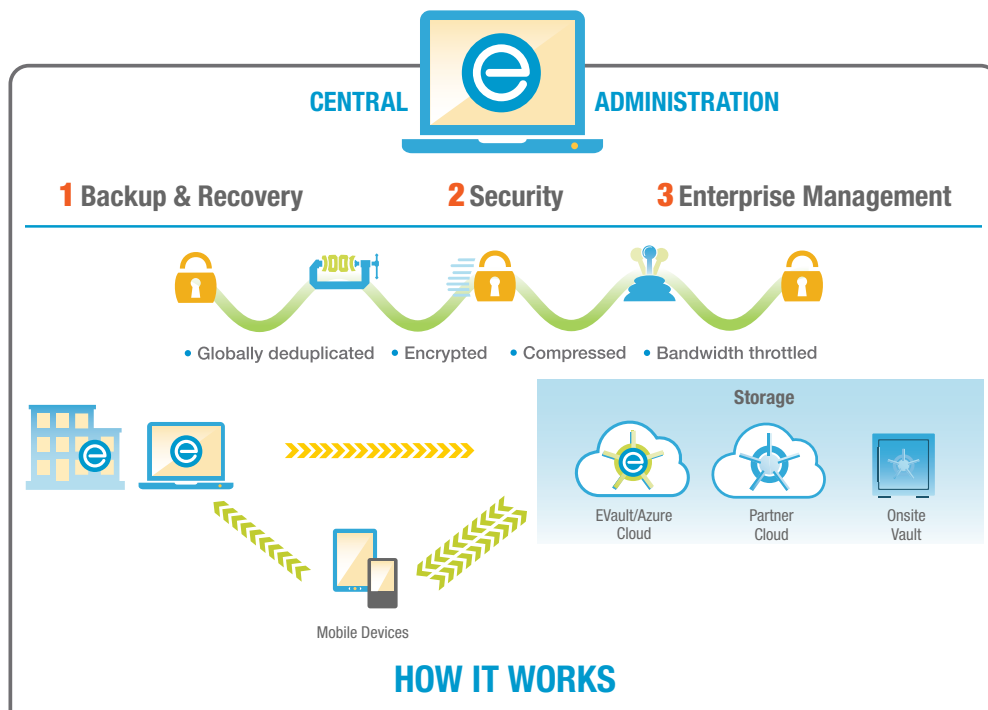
CENTRAL ADMINISTRATION

1 Backup & Recovery 2 Security 3 Enterprise Management

• Globally deduplicated • Encrypted • Compressed • Bandwidth throttled

Storage

EVault/Azure Cloud

Partner Cloud

Onsite Vault

Mobile Devices

HOW IT WORKS